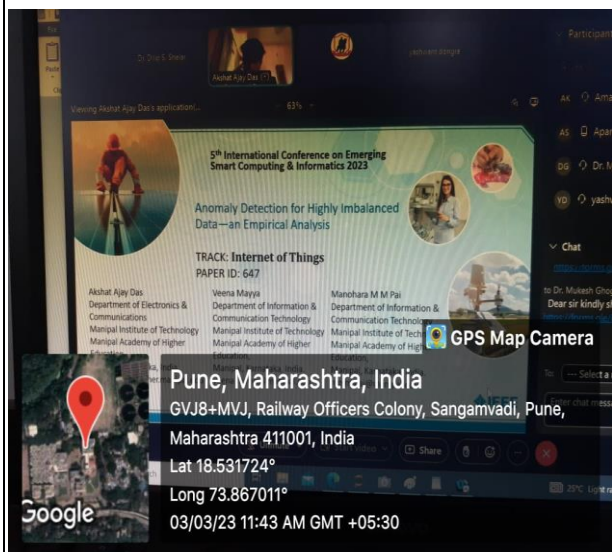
Dr. Dnal. S. Bhesar
Akshat Ajay Das (You)
Participants
Viewing Akshat Ajay Das's application
63%

5th International Conference on Emerging Smart Computing & Informatics 2023

Anomaly Detection for Highly Imbalanced Data—an Empirical Analysis

TRACK: Internet of Things
PAPER ID: 647

Akshat Ajay Das
Department of Electronics & Communications
Manipal Institute of Technology
Manipal Academy of Higher Education

Veena Mayya
Department of Information & Communication Technology
Manipal Institute of Technology
Manipal Academy of Higher Education

Manohara M M Pai
Department of Information & Communication Technology
Manipal Institute of Tech
Manipal Academy of High
Education

AK Ama
AS Apar
DG Dr. M
YD yash

Chat
to Dr. Mukesh Gho
Dear sir kindly s

Share

GPS Map Camera
Pune, Maharashtra, India
GVJ8+MVJ, Railway Officers Colony, Sangamvadi, Pune, Maharashtra 411001, India
Lat 18.531724°
Long 73.867011°
03/03/23 11:43 AM GMT +05:30
Google
25°C